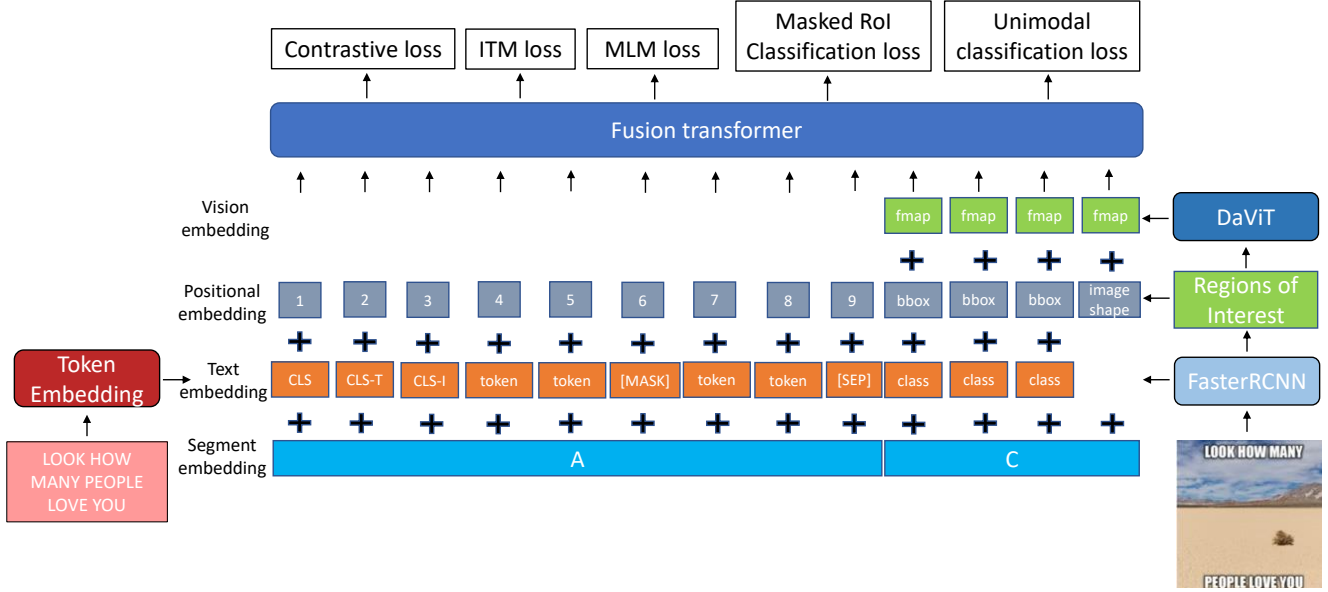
Contrastive loss

ITM loss

MLM loss

Masked RoI Classification loss

Unimodal classification loss

Fusion transformer

Vision embedding

fmap fmap fmap fmap

DaViT

Positional embedding

1 2 3 4 5 6 7 8 9 bbox bbox bbox image shape

Regions of Interest

Token Embedding

Text embedding

CLS CLS-T CLS-I token token [MASK] token token [SEP] class class class

FasterRCNN

Segment embedding

A

C

LOOK HOW MANY PEOPLE LOVE YOU

LOOK HOW MANY

PEOPLE LOVE YOU